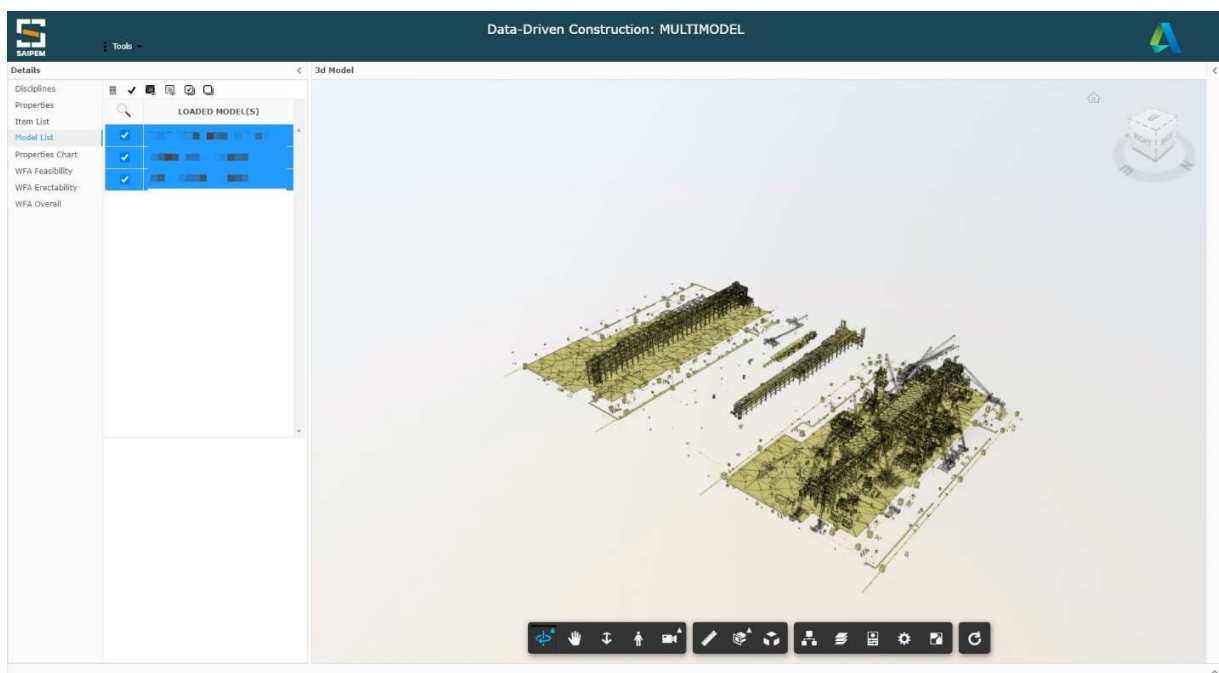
SAIPEM

Tools

Data-Driven Construction: MULTIMODEL

Details

3d Model

Disciplines
Properties
Item List
Model List
Properties Chart
WFA Feasibility
WFA Erectability
WFA Overall

LOADED MODEL(S)

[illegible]
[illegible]
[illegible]

RIGHT